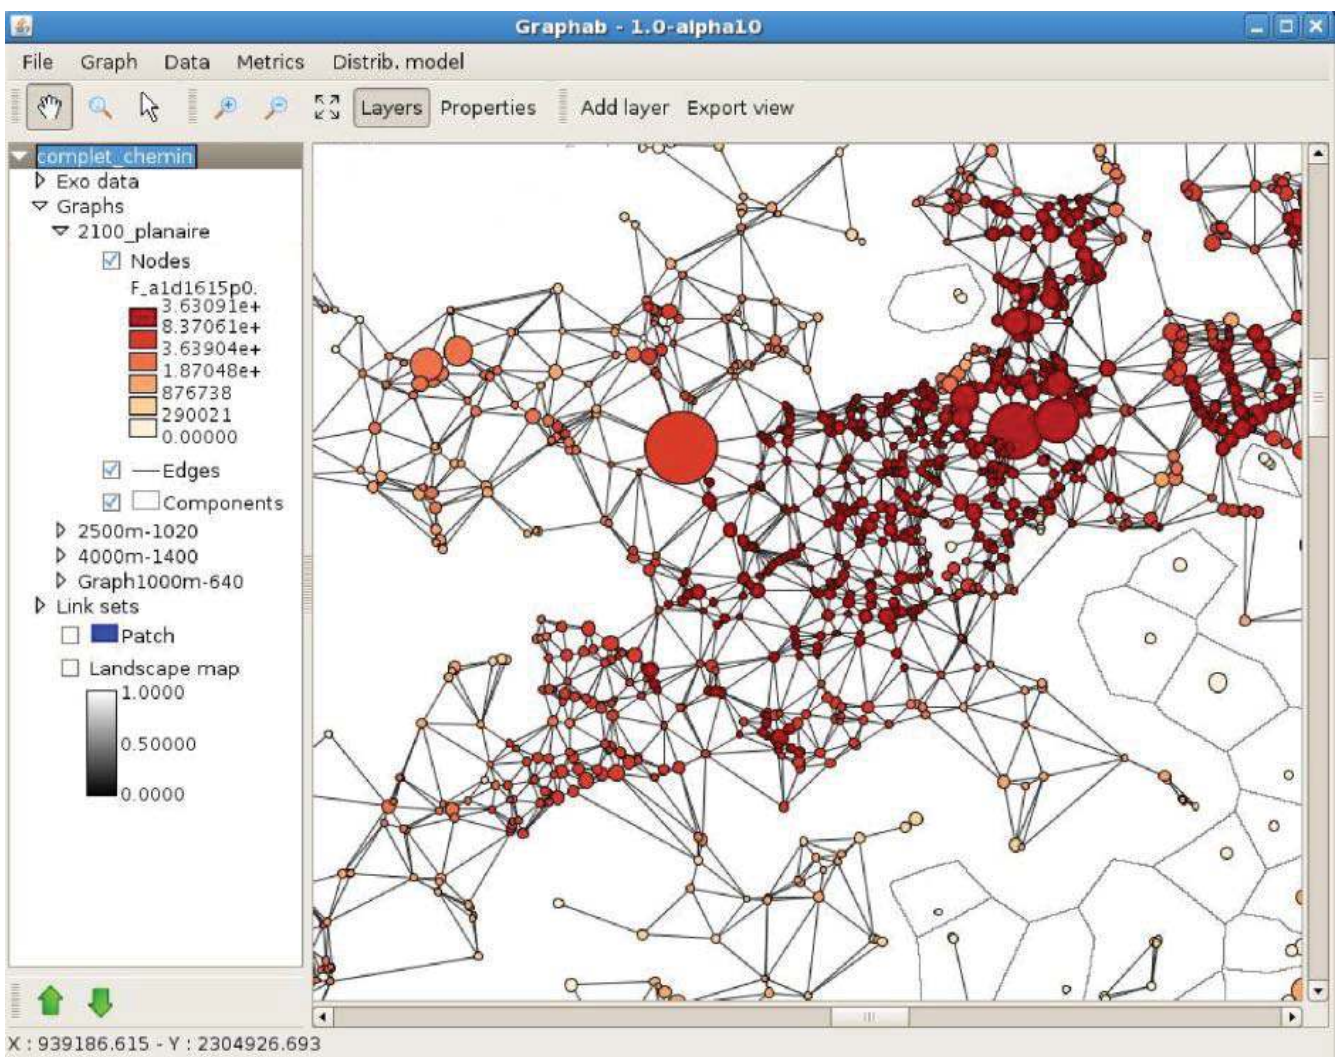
Graphab - 1.0-alpha10

File Graph Data Metrics Distrib. model

Layers Properties Add layer Export view

complet_chemin
Exo data
Graphs
2100_planaire
Nodes
F_a1d1615p0.
3.63091e+
8.37061e+
3.63904e+
1.87048e+
876738
290021
0.00000
Edges
Components
2500m-1020
4000m-1400
Graph1000m-640
Link sets
Patch
Landscape map
1.0000
0.50000
0.0000

X : 939186.615 - Y : 2304926.693